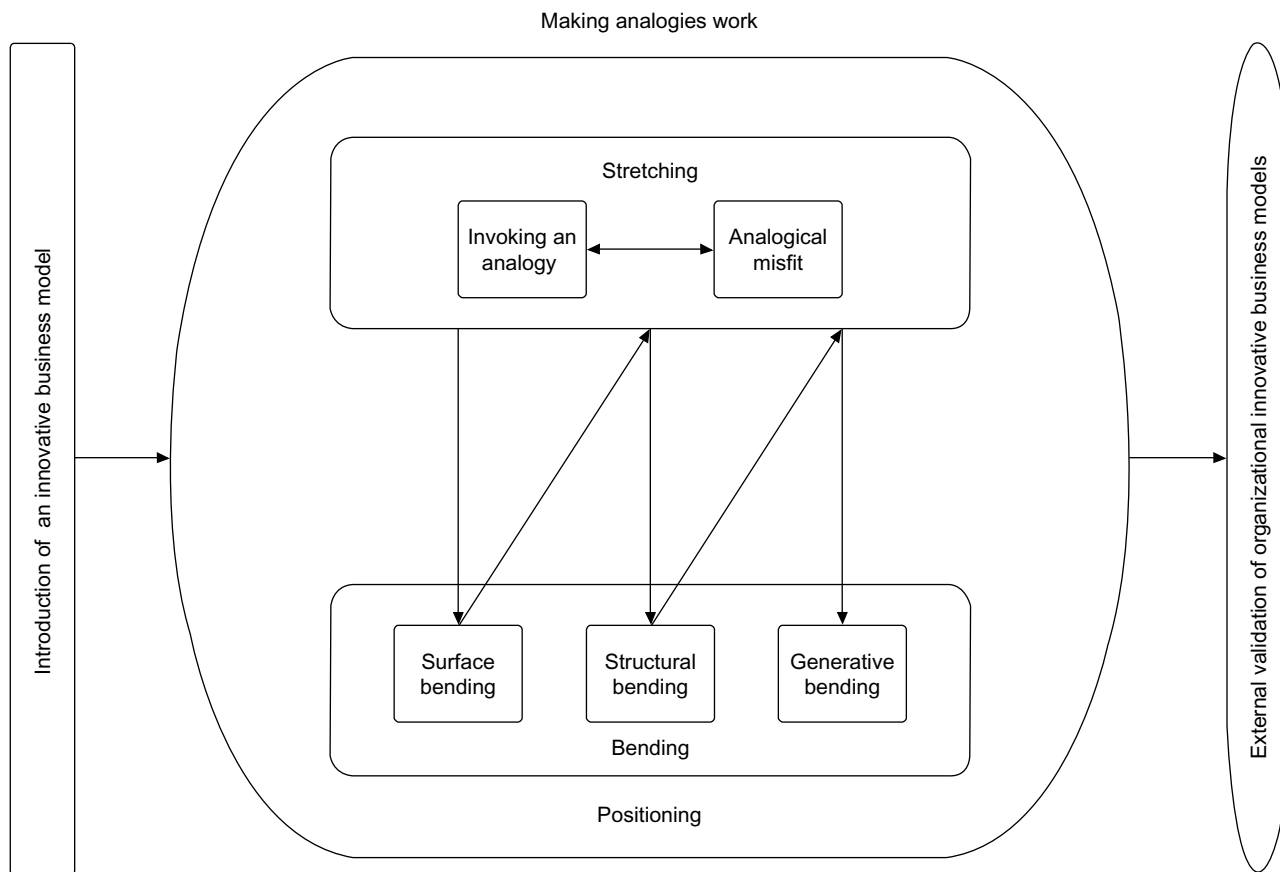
Making analogies work

Introduction of  an innovative business model

Stretching

Invoking an analogy

Analogical misfit

Surface bending

Structural bending

Generative bending

Bending

Positioning

External validation of organizational innovative business models